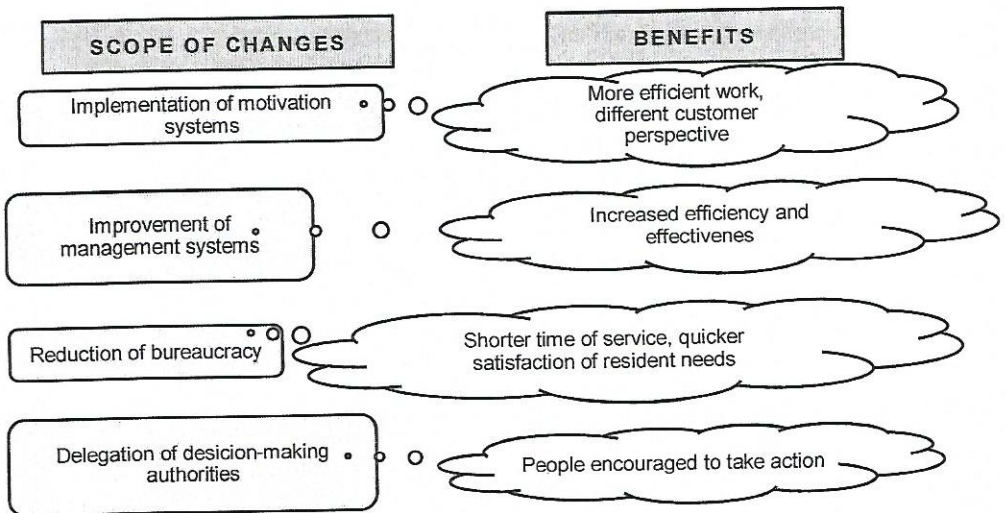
SCOPE OF CHANGES

BENEFITS

Implementation of motivation systems

More efficient work, different customer perspective

Improvement of management systems

Increased efficiency and effectivenes

Reduction of bureaucracy

Shorter time of service, quicker satisfaction of resident needs

Delegation of desicion-making authorities

People encouraged to take action